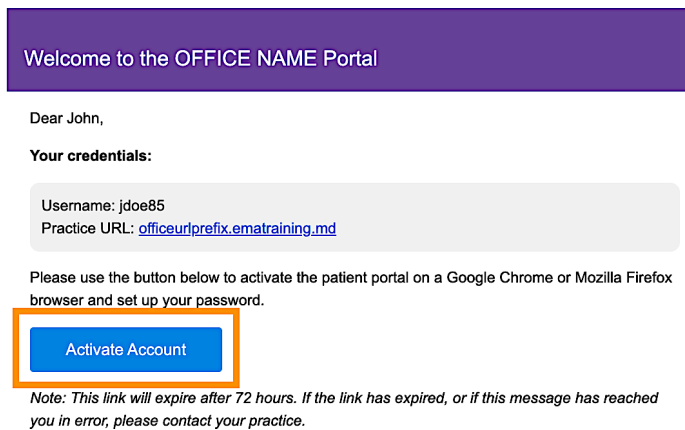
Welcome to the OFFICE NAME Portal

Dear John,

**Your credentials:**

Username: jdoe85
Practice URL: officeurlprefix.ematraining.md

Please use the button below to activate the patient portal on a Google Chrome or Mozilla Firefox browser and set up your password.

Activate Account

*Note: This link will expire after 72 hours. If the link has expired, or if this message has reached you in error, please contact your practice.*